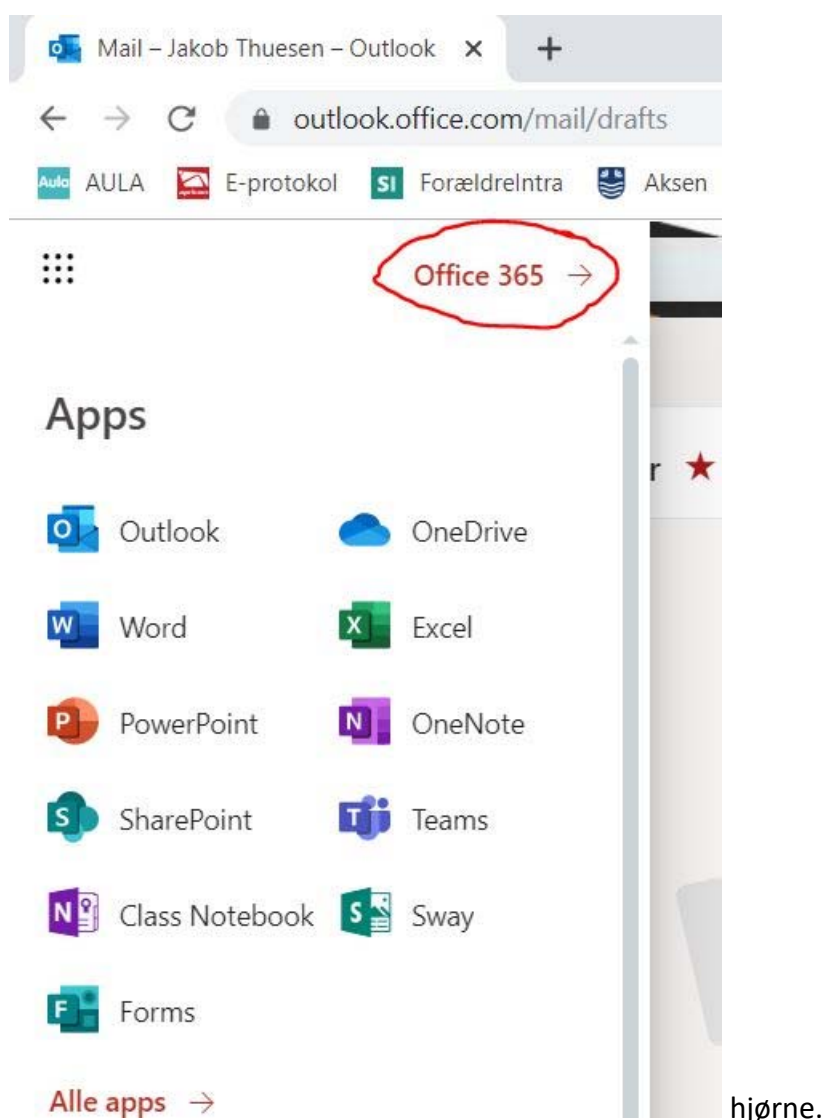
Mail – Jakob Thuesen – Outlook ×
+
outlook.office.com/mail/drafts
AULA E-protokol ForældreIntra Aksen

Office 365 →

Apps

Outlook
OneDrive
Word
Excel
PowerPoint
OneNote
SharePoint
Teams
Class Notebook
Sway
Forms

Alle apps →

r ★

hjørne.